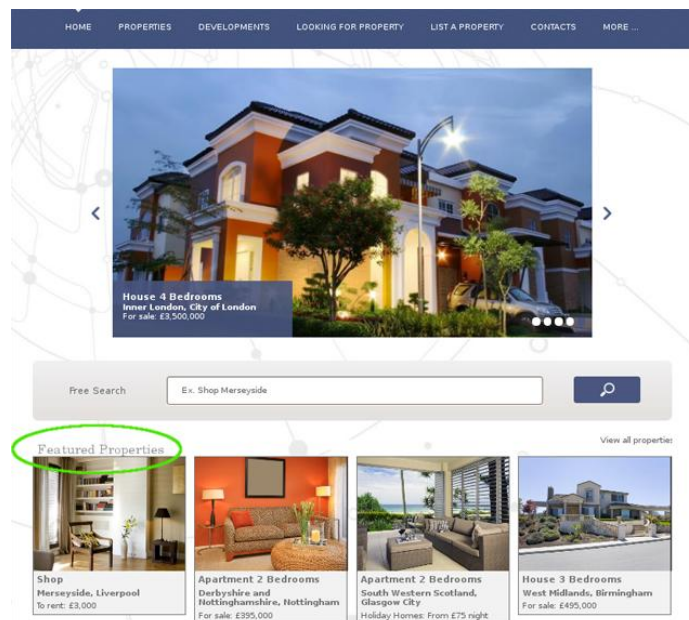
HOME PROPERTIES DEVELOPMENTS LOOKING FOR PROPERTY LIST A PROPERTY CONTACTS MORE ...

House 4 Bedrooms
Inner London, City of London
For sale: £3,500,000

Free Search
Ex. Shop Merseyside

Featured Properties
View all properties

Shop
Merseyside, Liverpool
To rent: £3,000

Apartment 2 Bedrooms
Derbyshire and Nottinghamshire, Nottingham
For sale: £395,000

Apartment 2 Bedrooms
South Western Scotland, Glasgow City
Holiday Homes: From £75 night

House 3 Bedrooms
West Midlands, Birmingham
For sale: £495,000